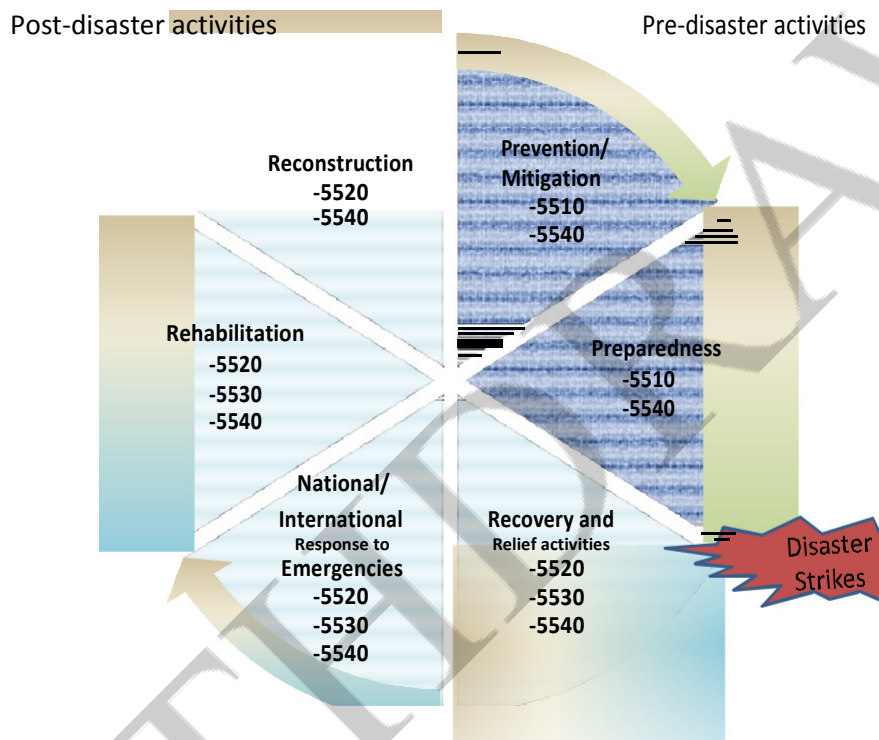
Post-disaster activities

Pre-disaster activities

Reconstruction
-5520
-5540

Prevention/ Mitigation
-5510
-5540

Rehabilitation
-5520
-5530
-5540

Preparedness
-5510
-5540

National/ International Response to Emergencies
-5520
-5530
-5540

Recovery and Relief activities
-5520
-5530
-5540

Disaster Strikes